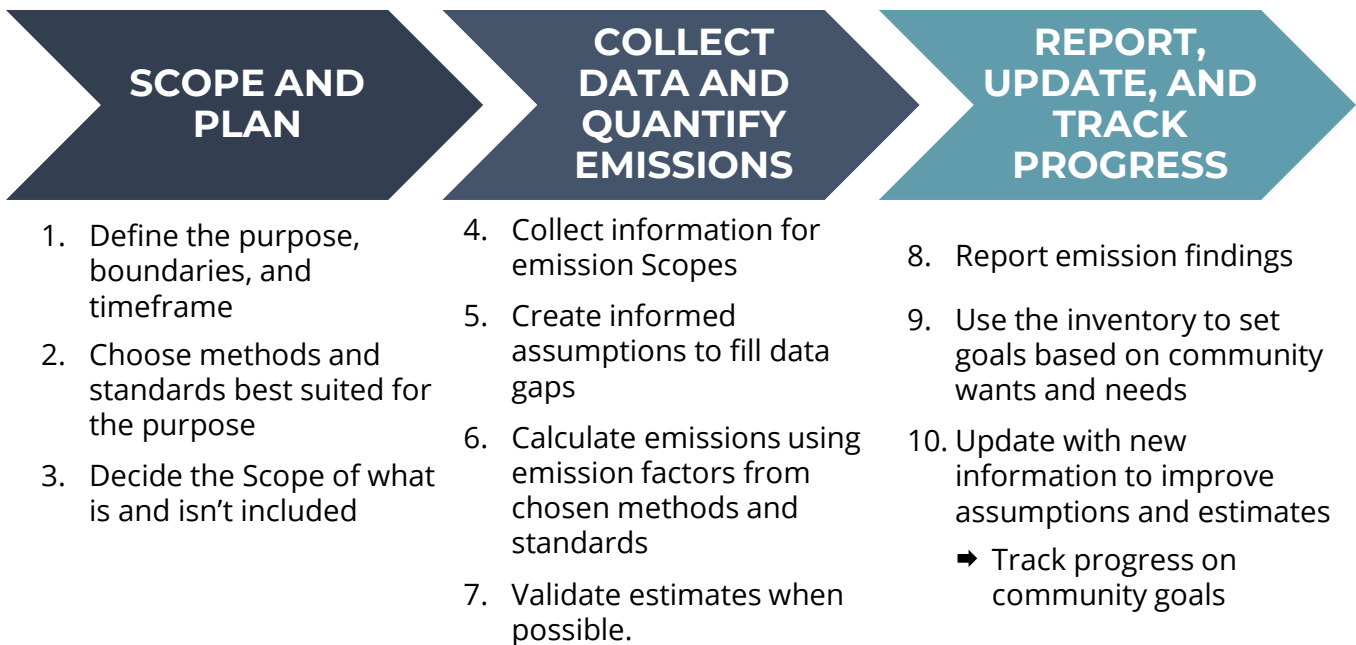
SCOPE AND PLAN

1. Define the purpose, boundaries, and timeframe
2. Choose methods and standards best suited for the purpose
3. Decide the Scope of what is and isn't included

COLLECT DATA AND QUANTIFY EMISSIONS

4. Collect information for emission Scopes
5. Create informed assumptions to fill data gaps
6. Calculate emissions using emission factors from chosen methods and standards
7. Validate estimates when possible.

REPORT, UPDATE, AND TRACK PROGRESS

8. Report emission findings
9. Use the inventory to set goals based on community wants and needs
10. Update with new information to improve assumptions and estimates

➡ Track progress on community goals